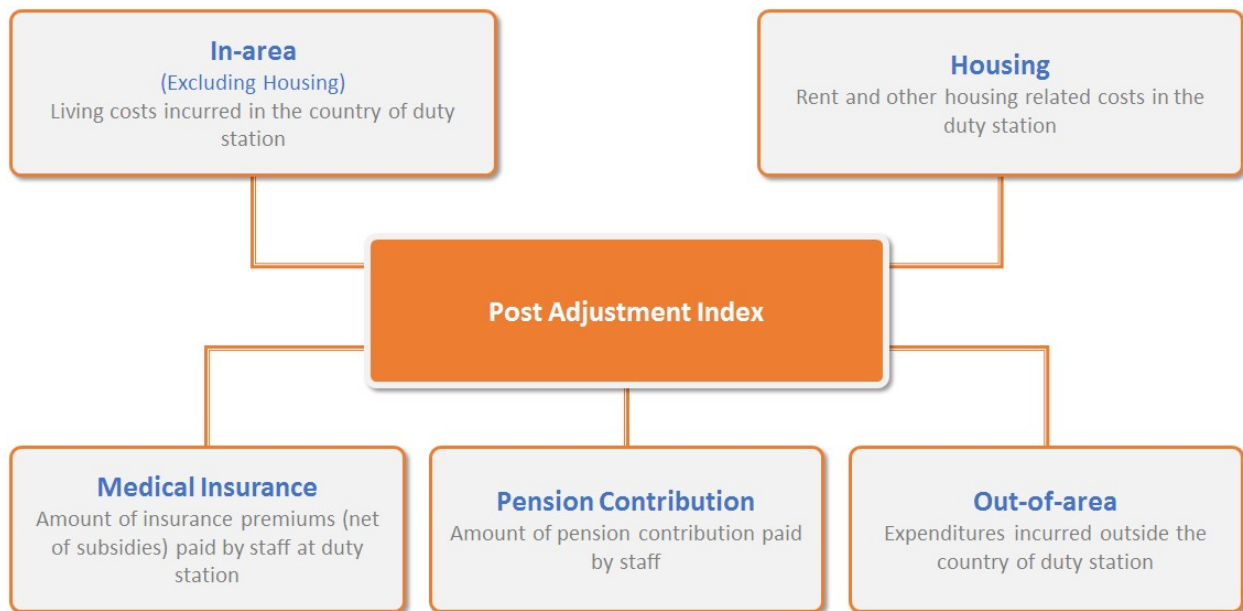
In-area
(Excluding Housing)
Living costs incurred in the country of duty station

Housing
Rent and other housing related costs in the duty station

Post Adjustment Index

Medical Insurance
Amount of insurance premiums (net of subsidies) paid by staff at duty station

Pension Contribution
Amount of pension contribution paid by staff

Out-of-area
Expenditures incurred outside the country of duty station